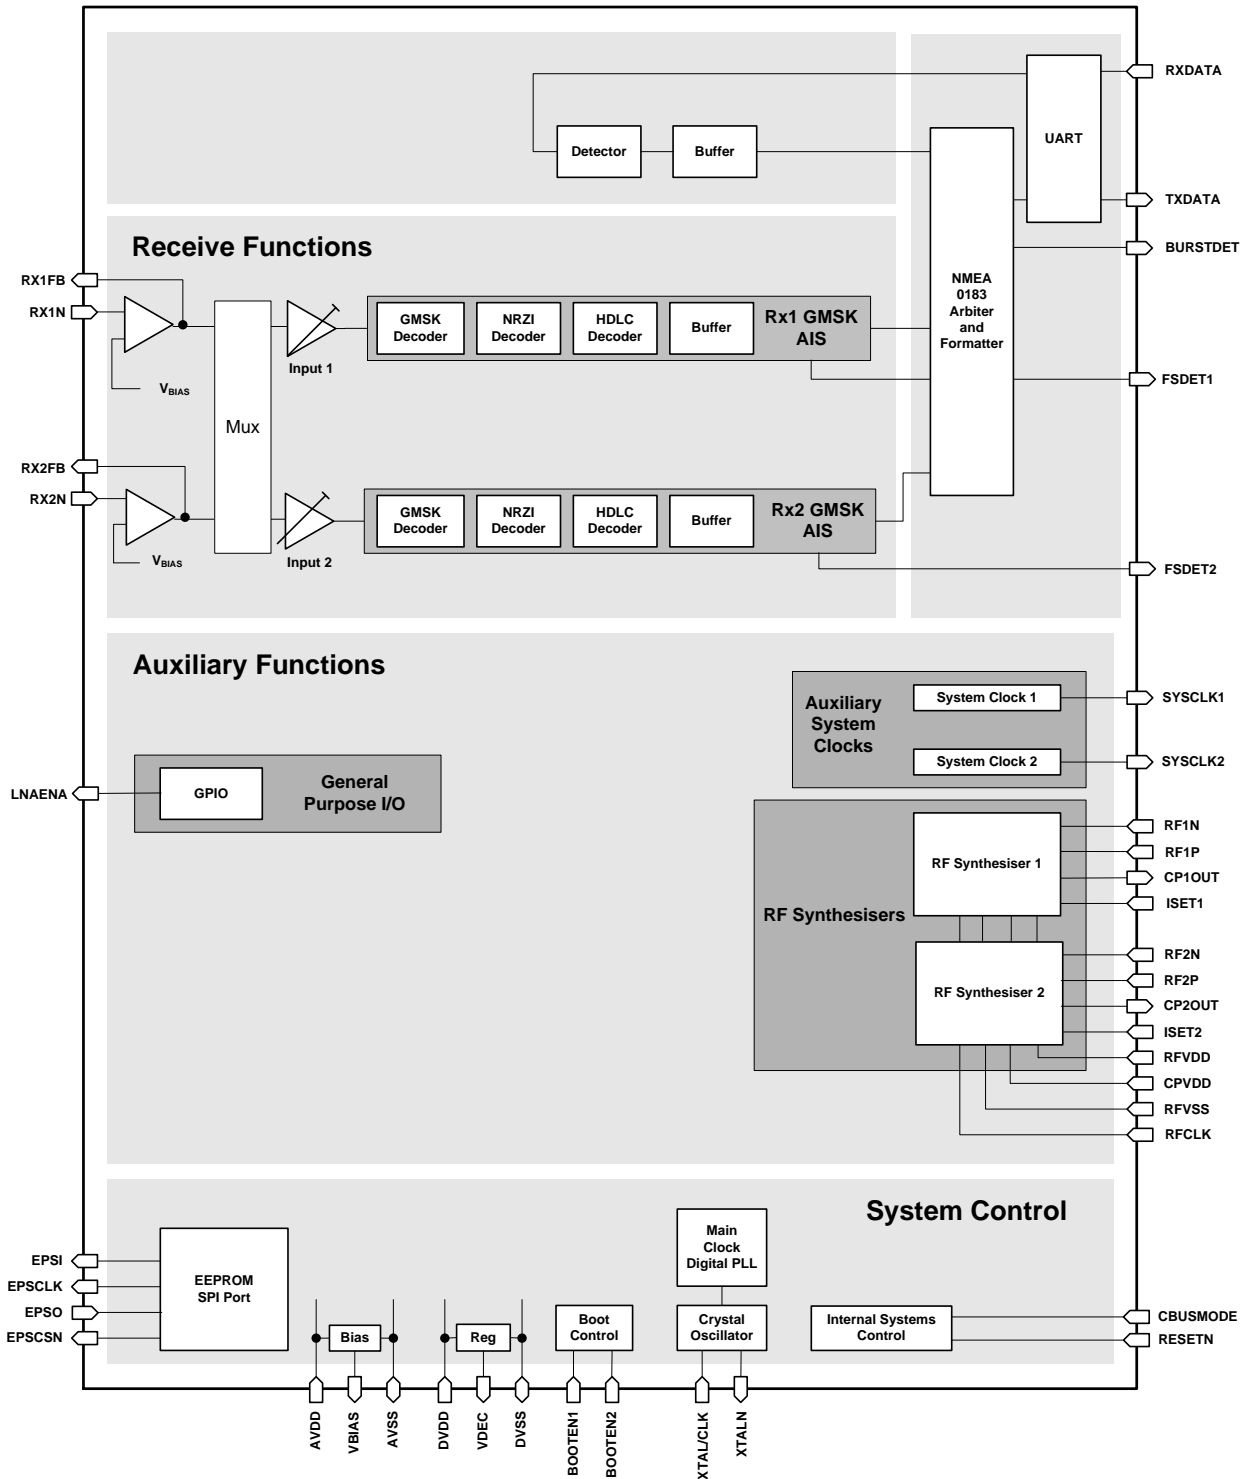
RXDATA

Detector

Buffer

UART

TXDATA

BURSTDET

Receive Functions

NMEA 0183 Arbiter and Formatter

RX1FB

RX1N

$V_{BIAS}$

Mux

Input 1

GMSK Decoder

NRZI Decoder

HDLC Decoder

Buffer

Rx1 GMSK AIS

FSDET1

RX2FB

RX2N

$V_{BIAS}$

Input 2

GMSK Decoder

NRZI Decoder

HDLC Decoder

Buffer

Rx2 GMSK AIS

FSDET2

Auxiliary Functions

Auxiliary System Clocks

System Clock 1

SYSCLK1

System Clock 2

SYSCLK2

LNAENA

GPIO

General Purpose I/O

RF Synthesisers

RF Synthesiser 1

RF1N

RF1P

CP1OUT

ISET1

RF Synthesiser 2

RF2N

RF2P

CP2OUT

ISET2

RFVDD

CPVDD

RFVSS

RFCLK

System Control

Main Clock Digital PLL

EPSI

EPSCLK

EPSO

EPSCSN

EEPROM SPI Port

Bias

Reg

Boot Control

Crystal Oscillator

Internal Systems Control

CBUSMODE

RESETN

AVDD

VBIAS

AVSS

DVDD

VDEC

DVSS

BOOTEN1

BOOTEN2

XTAL/CLK

XTALN